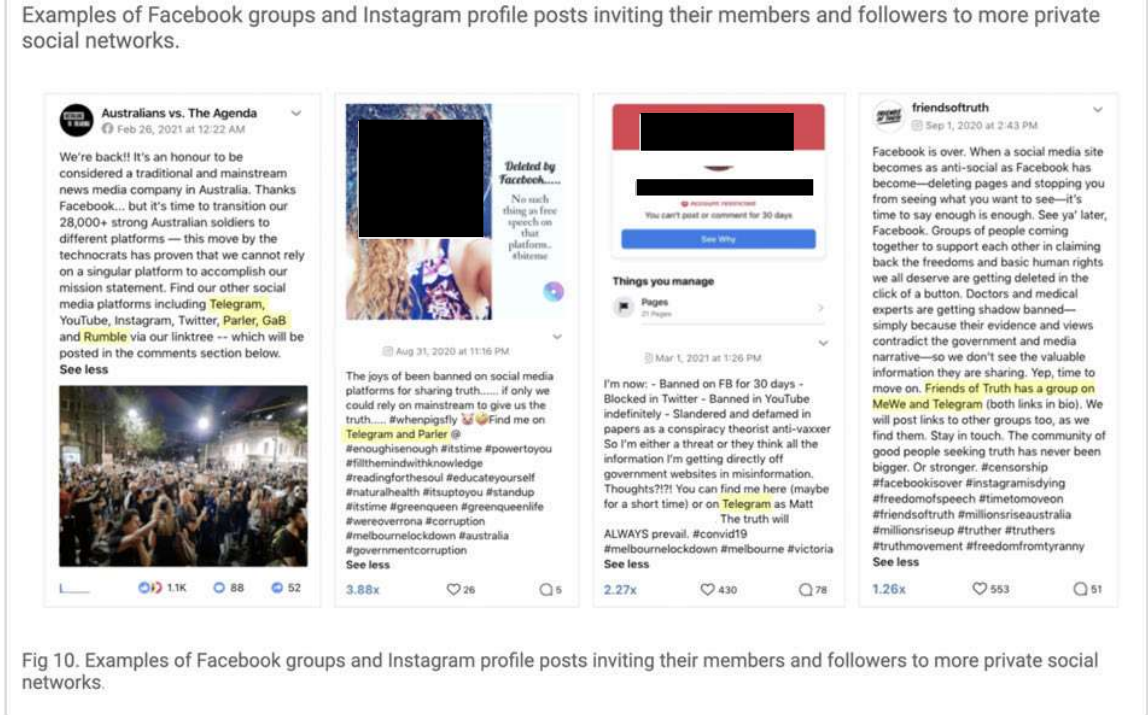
Examples of Facebook groups and Instagram profile posts inviting their members and followers to more private social networks.

Australians vs. The Agenda
Feb 26, 2021 at 12:22 AM

We're back!! It's an honour to be considered a traditional and mainstream news media company in Australia. Thanks Facebook... but it's time to transition our 28,000+ strong Australian soldiers to different platforms — this move by the technocrats has proven that we cannot rely on a singular platform to accomplish our mission statement. Find our other social media platforms including Telegram, YouTube, Instagram, Twitter, Parler, GaB and Rumble via our linktree -- which will be posted in the comments section below.
See less

1.1K 88 52

Deleted by Facebook.....
No such thing as free speech on that platform.. #biteme

Aug 31, 2020 at 11:16 PM

The joys of been banned on social media platforms for sharing truth...... if only we could rely on mainstream to give us the truth..... #whenpigsfly Find me on Telegram and Parler @ #enoughisenough #itstime #powertoyou #fillthemindwithknowledge #readingforthesoul #educateyourself #naturalhealth #itsuptoyou #standup #itstime #greenqueen #greenqueenlife #wereoverrona #corruption #melbournelockdown #australia #governmentcorruption
See less

3.88x 26 5

Account restricted
You can't post or comment for 30 days
See Why

Things you manage
Pages
21 Pages

Mar 1, 2021 at 1:26 PM

I'm now: - Banned on FB for 30 days - Blocked in Twitter - Banned in YouTube indefinitely - Slandered and defamed in papers as a conspiracy theorist anti-vaxxer So I'm either a threat or they think all the information I'm getting directly off government websites in misinformation. Thoughts?!?! You can find me here (maybe for a short time) or on Telegram as Matt The truth will ALWAYS prevail. #convid19 #melbournelockdown #melbourne #victoria
See less

2.27x 430 78

friendsoftruth
Sep 1, 2020 at 2:43 PM

Facebook is over. When a social media site becomes as anti-social as Facebook has become—deleting pages and stopping you from seeing what you want to see—it's time to say enough is enough. See ya' later, Facebook. Groups of people coming together to support each other in claiming back the freedoms and basic human rights we all deserve are getting deleted in the click of a button. Doctors and medical experts are getting shadow banned—simply because their evidence and views contradict the government and media narrative—so we don't see the valuable information they are sharing. Yep, time to move on. Friends of Truth has a group on MeWe and Telegram (both links in bio). We will post links to other groups too, as we find them. Stay in touch. The community of good people seeking truth has never been bigger. Or stronger. #censorship #facebookisover #instagramisdying #freedomofspeech #timetomoveon #friendsoftruth #millionsrisеaustralia #millionsriseup #truther #truthers #truthmovement #freedomfromtyranny
See less

1.26x 553 51

Fig 10. Examples of Facebook groups and Instagram profile posts inviting their members and followers to more private social networks.